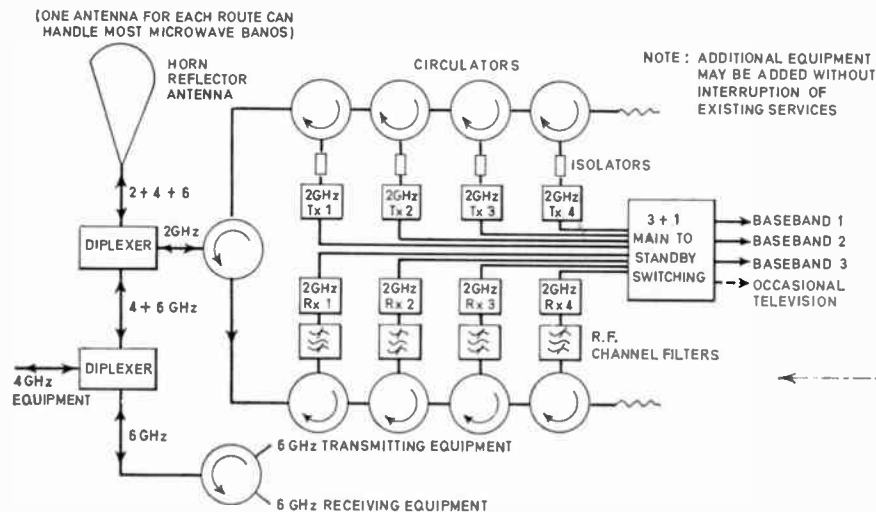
(ONE ANTENNA FOR EACH ROUTE CAN HANDLE MOST MICROWAVE BANOS)

HORN REFLECTOR ANTENNA

CIRCULATORS

NOTE : ADDITIONAL EQUIPMENT MAY BE ADDED WITHOUT INTERRUPTION OF EXISTING SERVICES

2 + 4 + 6

DIPLEXER

2GHz

ISOLATORS

2GHz Tx 1

2GHz Tx 2

2GHz Tx 3

2GHz Tx 4

3 + 1 MAIN TO STANDBY SWITCHING

BASEBAND 1

BASEBAND 2

BASEBAND 3

OCCASIONAL TELEVISION

4 + 6 GHz

2GHz Rx 1

2GHz Rx 2

2GHz Rx 3

2GHz Rx 4

R.F. CHANNEL FILTERS

DIPLEXER

4GHz EQUIPMENT

6 GHz

6 GHz TRANSMITTING EQUIPMENT

6 GHz RECEIVING EQUIPMENT